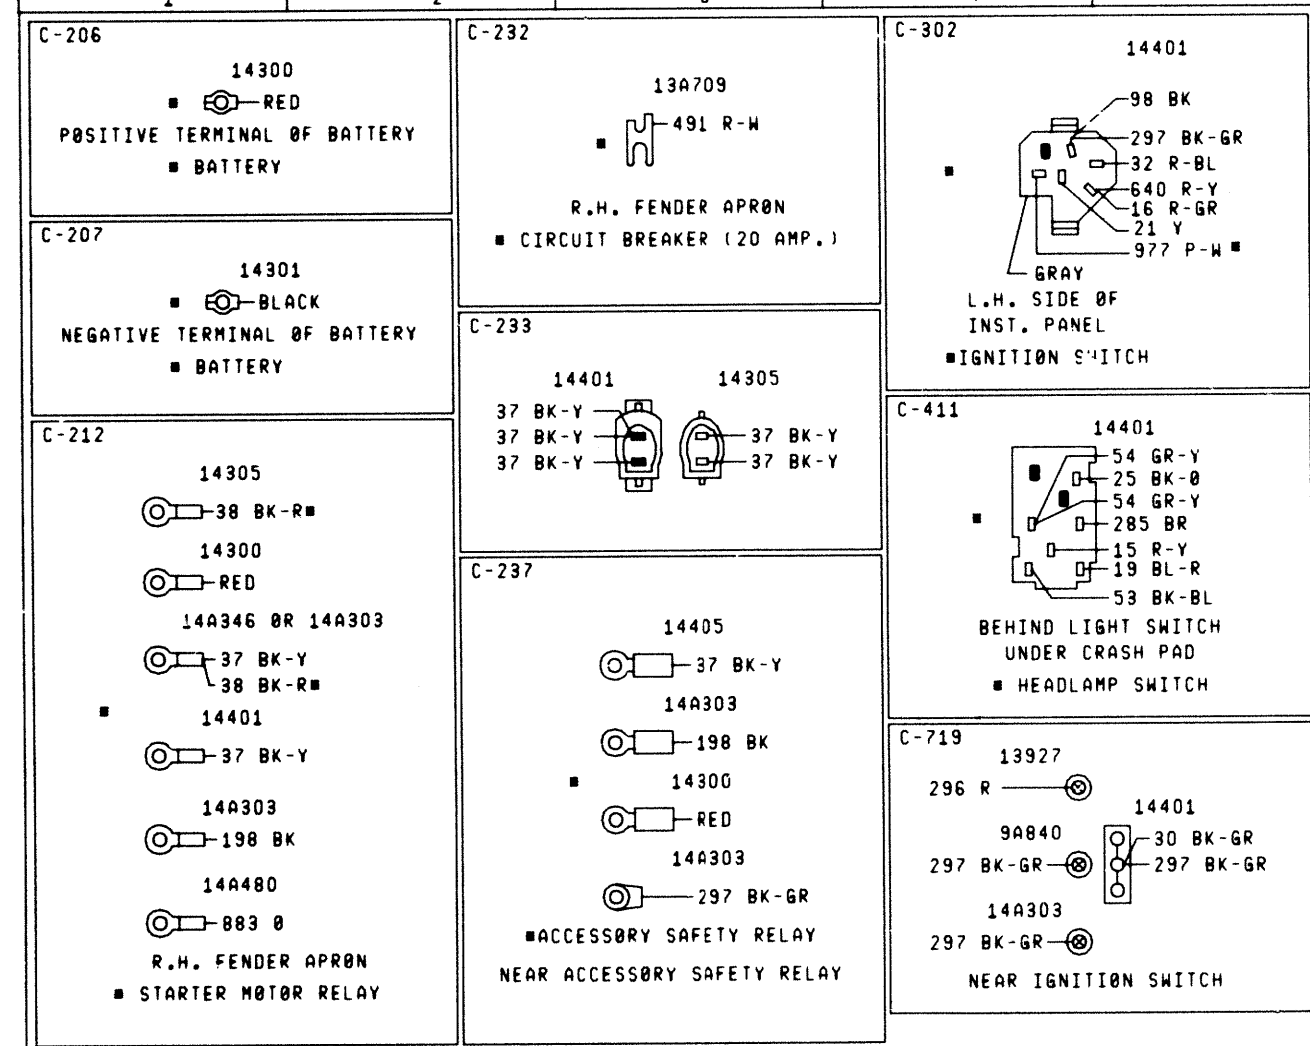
C-206
14300
■ RED
PØSITIVE TERMINAL ØF BATTERY
■ BATTERY

C-207
14301
■ BLACK
NEGATIVE TERMINAL ØF BATTERY
■ BATTERY

C-212
14305
38 BK-R■
14300
RED
14A346 ØR 14A303
37 BK-Y
38 BK-R■
■
14401
37 BK-Y
14A303
198 BK
14A480
883 Ø
R.H. FENDER APRØN
■ STARTER MØTØR RELAY

C-232
13A709
■ 491 R-W
R.H. FENDER APRØN
■ CIRCUIT BREAKER (20 AMP.)

C-233
14401
14305
37 BK-Y
37 BK-Y
37 BK-Y
37 BK-Y
37 BK-Y

C-237
14405
37 BK-Y
14A303
198 BK
■
14300
RED
14A303
297 BK-GR
■ACCESSØRY SAFETY RELAY
NEAR ACCESSØRY SAFETY RELAY

C-302
14401
98 BK
297 BK-GR
■
32 R-BL
640 R-Y
16 R-GR
21 Y
977 P-W■
GRAY
L.H. SIDE ØF
INST. PANEL
■IGNITIØN S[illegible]ITCH

C-411
14401
54 GR-Y
25 BK-Ø
54 GR-Y
■
285 BR
15 R-Y
19 BL-R
53 BK-BL
BEHIND LIGHT SWITCH
UNDER CRASH PAD
■ HEADLAMP SWITCH

C-719
13927
296 R
14401
9A840
30 BK-GR
297 BK-GR
297 BK-GR
14A303
297 BK-GR
NEAR IGNITIØN SWITCH